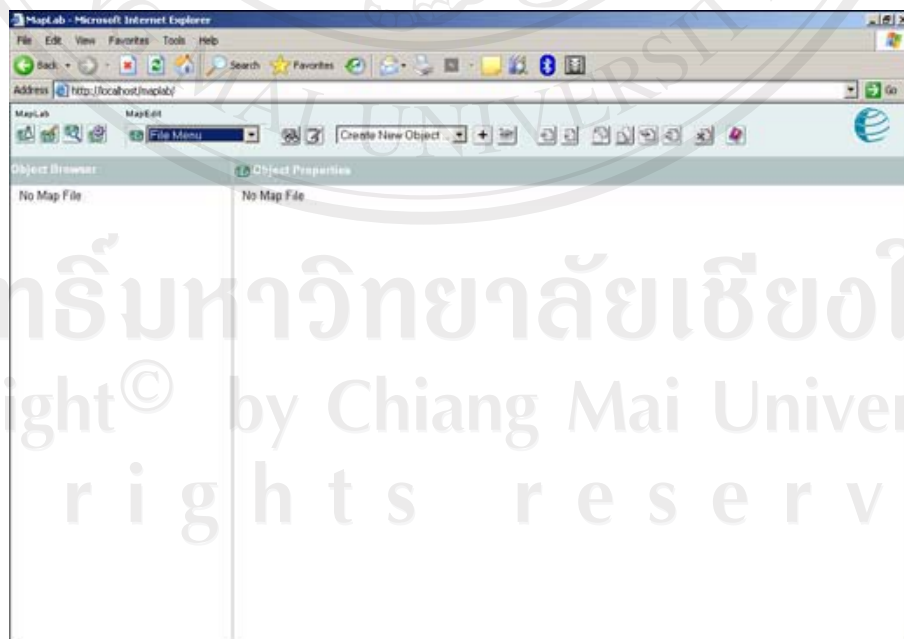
MapLab - Microsoft Internet Explorer

File Edit View Favorites Tools Help

Back Search Favorites

Address http://localhost/maplab/

Go

MapLab MapEdit

File Menu

Create New Object ...

Object Browser

Object Properties

No Map File

No Map File

AI UNIVERSITY

ลิขสิทธิ์มหาวิทยาลัยเชียงใหม่

Copyright© by Chiang Mai University

All rights reserved